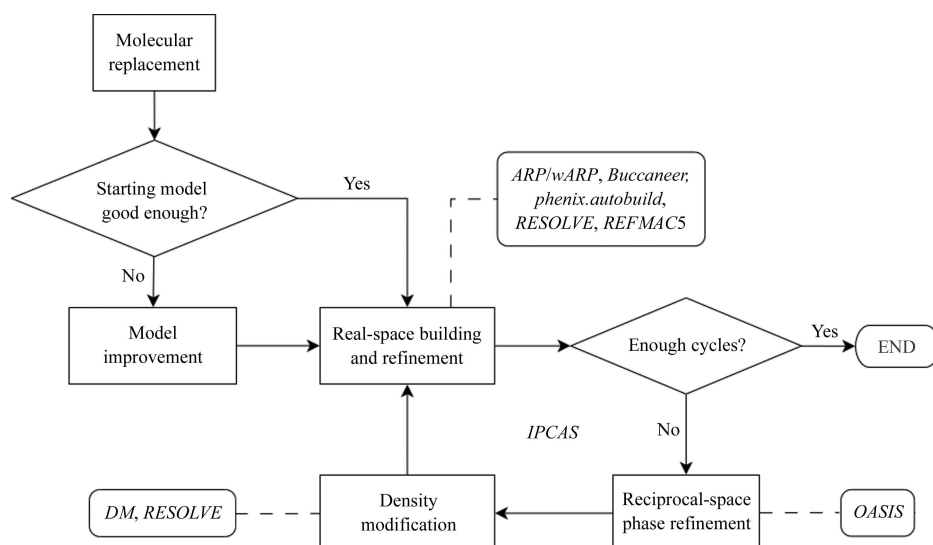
Molecular replacement

Starting model good enough?

Yes

No

ARP/wARP, Buccaneer, phenix.autobuild, RESOLVE, REFMAC5

Model improvement

Real-space building and refinement

Enough cycles?

Yes

END

IPCAS

No

DM, RESOLVE

Density modification

Reciprocal-space phase refinement

OASIS